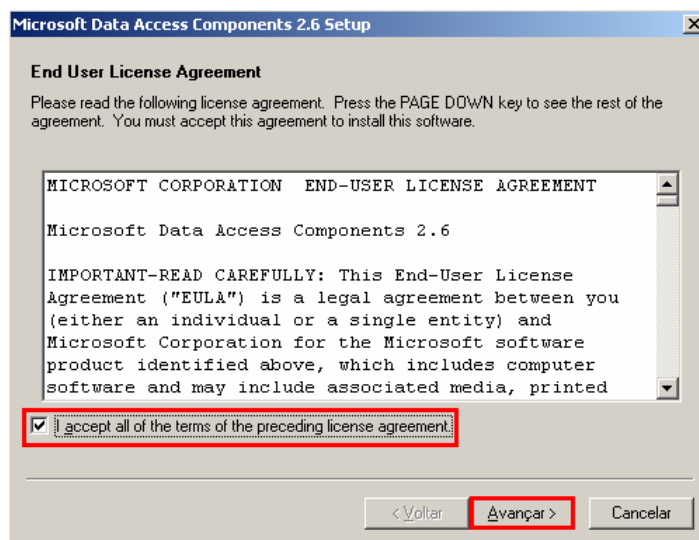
Microsoft Data Access Components 2.6 Setup

End User License Agreement

Please read the following license agreement. Press the PAGE DOWN key to see the rest of the agreement. You must accept this agreement to install this software.

MICROSOFT CORPORATION END-USER LICENSE AGREEMENT

Microsoft Data Access Components 2.6

IMPORTANT-READ CAREFULLY: This End-User License Agreement ("EULA") is a legal agreement between you (either an individual or a single entity) and Microsoft Corporation for the Microsoft software product identified above, which includes computer software and may include associated media, printed

I accept all of the terms of the preceding license agreement.

< Voltar

Avançar >

Cancelar